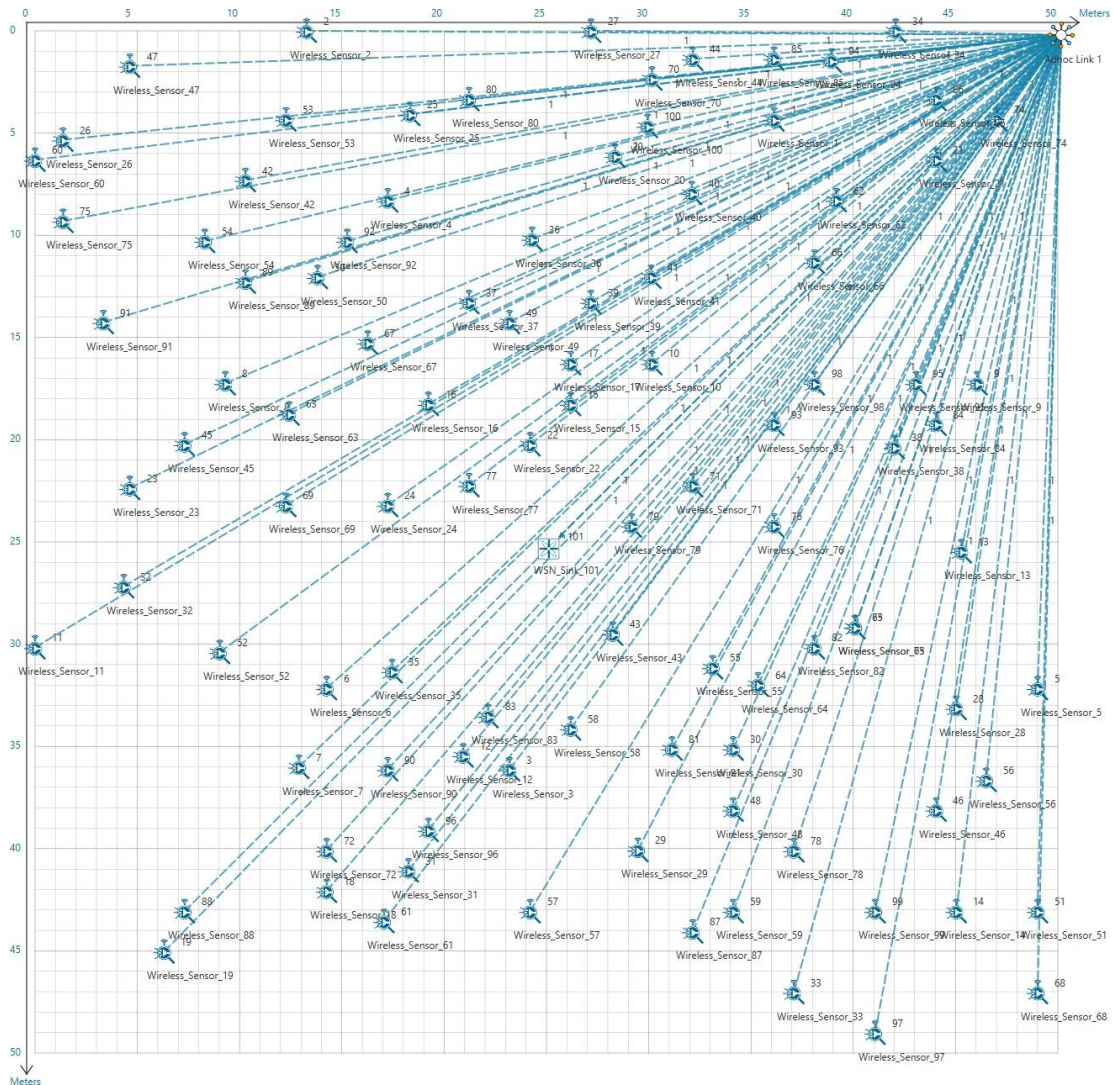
0 5 10 15 20 25 30 35 40 45 50 Meters

0 5 10 15 20 25 30 35 40 45 50 Meters

Adhoc Link 1

2 Wireless_Sensor_2
27 Wireless_Sensor_27
34 Wireless_Sensor_34
47 Wireless_Sensor_47
44 Wireless_Sensor_44
85
94
70 Wireless_Sensor_70
86
80 Wireless_Sensor_80
53 Wireless_Sensor_53
25 Wireless_Sensor_25
74 Wireless_Sensor_74
26 Wireless_Sensor_26
60 Wireless_Sensor_60
100 Wireless_Sensor_100
Wireless_Sensor_1
20 Wireless_Sensor_20
21 Wireless_Sensor_21
42 Wireless_Sensor_42
4 Wireless_Sensor_4
40 Wireless_Sensor_40
62 Wireless_Sensor_62
75 Wireless_Sensor_75
54 Wireless_Sensor_54
92 Wireless_Sensor_92
36 Wireless_Sensor_36
66 Wireless_Sensor_66
89 Wireless_Sensor_89
50 Wireless_Sensor_50
41 Wireless_Sensor_41
91 Wireless_Sensor_91
37 Wireless_Sensor_37
49 Wireless_Sensor_49
39 Wireless_Sensor_39
67 Wireless_Sensor_67
17 Wireless_Sensor_17
10 Wireless_Sensor_10
8 Wireless_Sensor_8
98 Wireless_Sensor_98
95 Wireless_Sensor_95
9 Wireless_Sensor_9
63 Wireless_Sensor_63
16 Wireless_Sensor_16
15 Wireless_Sensor_15
84 Wireless_Sensor_84
93 Wireless_Sensor_93
45 Wireless_Sensor_45
22 Wireless_Sensor_22
38 Wireless_Sensor_38
23 Wireless_Sensor_23
77 Wireless_Sensor_77
71 Wireless_Sensor_71
69 Wireless_Sensor_69
24 Wireless_Sensor_24
79 Wireless_Sensor_79
76 Wireless_Sensor_76
101 WSN_Sink_101
13 Wireless_Sensor_13
32 Wireless_Sensor_32
65 Wireless_Sensor_65
73 Wireless_Sensor_73
43 Wireless_Sensor_43
82 Wireless_Sensor_82
11 Wireless_Sensor_11
52 Wireless_Sensor_52
55 Wireless_Sensor_55
35 Wireless_Sensor_35
64 Wireless_Sensor_64
6 Wireless_Sensor_6
5 Wireless_Sensor_5
83 Wireless_Sensor_83
28 Wireless_Sensor_28
58 Wireless_Sensor_58
81 Wireless_Sensor_81
30 Wireless_Sensor_30
12 Wireless_Sensor_12
3 Wireless_Sensor_3
7 Wireless_Sensor_7
90 Wireless_Sensor_90
56 Wireless_Sensor_56
48 Wireless_Sensor_48
46 Wireless_Sensor_46
96 Wireless_Sensor_96
72 Wireless_Sensor_72
29 Wireless_Sensor_29
78 Wireless_Sensor_78
31 Wireless_Sensor_31
18 Wireless_Sensor_18
61 Wireless_Sensor_61
88 Wireless_Sensor_88
57 Wireless_Sensor_57
59 Wireless_Sensor_59
99 Wireless_Sensor_99
14 Wireless_Sensor_14
51 Wireless_Sensor_51
87 Wireless_Sensor_87
19 Wireless_Sensor_19
33 Wireless_Sensor_33
68 Wireless_Sensor_68
97 Wireless_Sensor_97

1 1 1 1 1 1 1 1 1 1 1 1 1 1 1 1 1 1 1 1 1 1 1 1 1 1 1 1 1 1 1 1 1 1 1 1 1 1 1 1 1 1 1 1